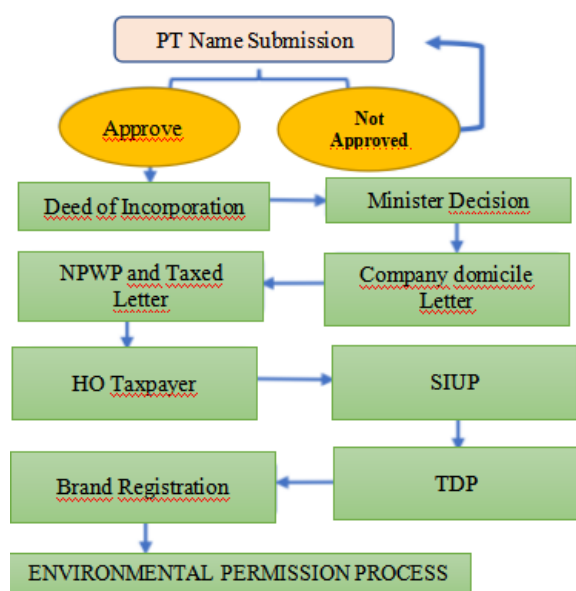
PT Name Submission

Approve

Not Approved

Deed of Incorporation

Minister Decision

NPWP and Taxed Letter

Company domicile Letter

HO Taxpayer

SIUP

Brand Registration

TDP

ENVIRONMENTAL PERMISSION PROCESS